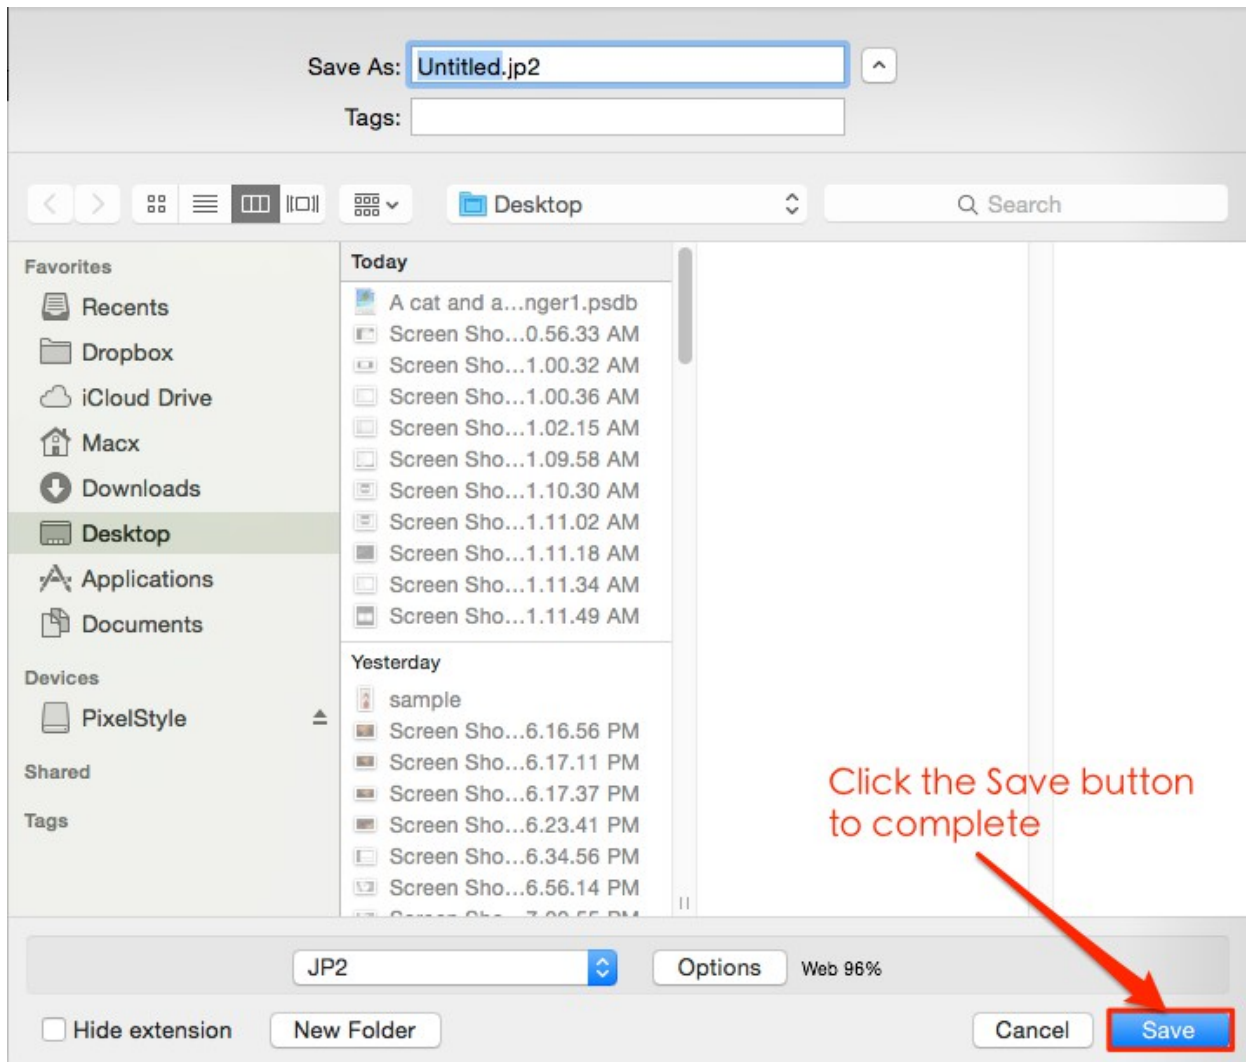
Save As: Untitled.jp2

Tags:

Desktop

Search

Favorites

Recents

Dropbox

iCloud Drive

Macx

Downloads

Desktop

Applications

Documents

Devices

PixelStyle

Shared

Tags

Today

A cat and a...nger1.psdb

Screen Sho...0.56.33 AM

Screen Sho...1.00.32 AM

Screen Sho...1.00.36 AM

Screen Sho...1.02.15 AM

Screen Sho...1.09.58 AM

Screen Sho...1.10.30 AM

Screen Sho...1.11.02 AM

Screen Sho...1.11.18 AM

Screen Sho...1.11.34 AM

Screen Sho...1.11.49 AM

Yesterday

sample

Screen Sho...6.16.56 PM

Screen Sho...6.17.11 PM

Screen Sho...6.17.37 PM

Screen Sho...6.23.41 PM

Screen Sho...6.34.56 PM

Screen Sho...6.56.14 PM

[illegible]

Click the Save button to complete

JP2

Options

Web 96%

Hide extension

New Folder

Cancel

Save